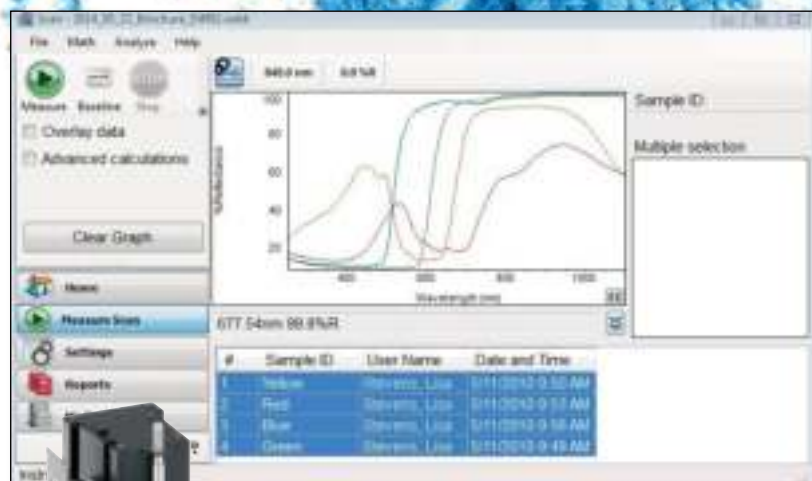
File Math Analyze Help

Measure Baseline Stop

Overlay data

Advanced calculations

Clear Graph

940.0 nm 0.0 %R

100

80

60

40

20

400

600

800

1000

Wavelength (nm)

Sample ID:

Multiple selection

Home

Measure Scan

Settings

Reports

677.54nm 99.8%R

| # | Sample ID | User Name | Date and Time |
|---|---|---|---|
| 1 | Yellow | Stevens, Lisa | 5/11/2012 9:50 AM |
| 2 | Red | Stevens, Lisa | 5/11/2012 9:53 AM |
| 3 | Blue | Stevens, Lisa | 5/11/2012 9:56 AM |
| 4 | Green | Stevens, Lisa | 5/11/2012 9:49 AM |